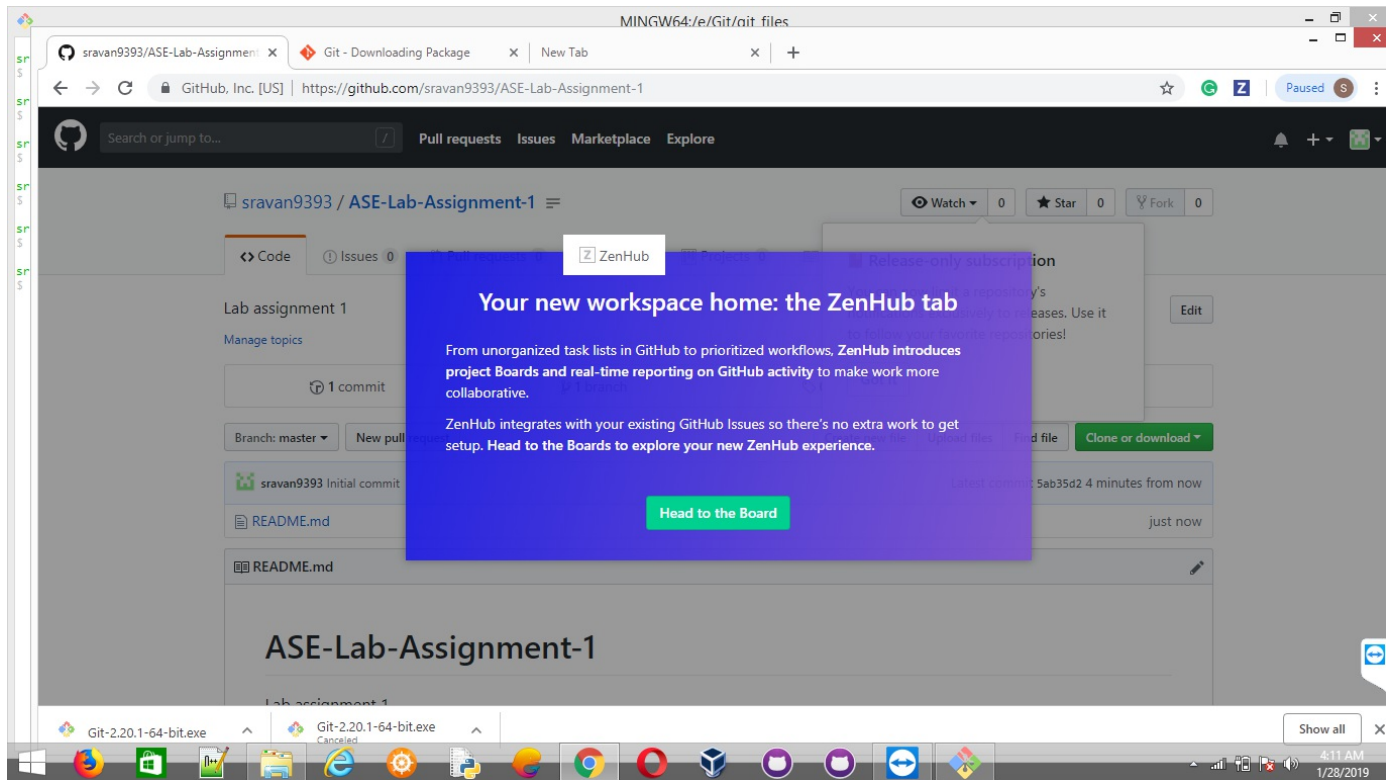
MINGW64:/e/Git/git_files

sravan9393/ASE-Lab-Assignment
Git - Downloading Package
New Tab

GitHub, Inc. [US] | https://github.com/sravan9393/ASE-Lab-Assignment-1

Paused

Search or jump to...
Pull requests Issues Marketplace Explore

sravan9393 / ASE-Lab-Assignment-1

Watch 0 Star 0 Fork 0

Code Issues 0

Release-only subscription

Lab assignment 1
Manage topics

Edit

1 commit

Branch: master
New pull request

Clone or download

sravan9393 Initial commit
Latest commit 5ab35d2 4 minutes from now

README.md
just now

README.md

ASE-Lab-Assignment-1

ZenHub

Your new workspace home: the ZenHub tab

From unorganized task lists in GitHub to prioritized workflows, ZenHub introduces project Boards and real-time reporting on GitHub activity to make work more collaborative.

ZenHub integrates with your existing GitHub Issues so there's no extra work to get setup. Head to the Boards to explore your new ZenHub experience.

Head to the Board

Git-2.20.1-64-bit.exe
Git-2.20.1-64-bit.exe
Canceled
Show all

4:11 AM
1/28/2019